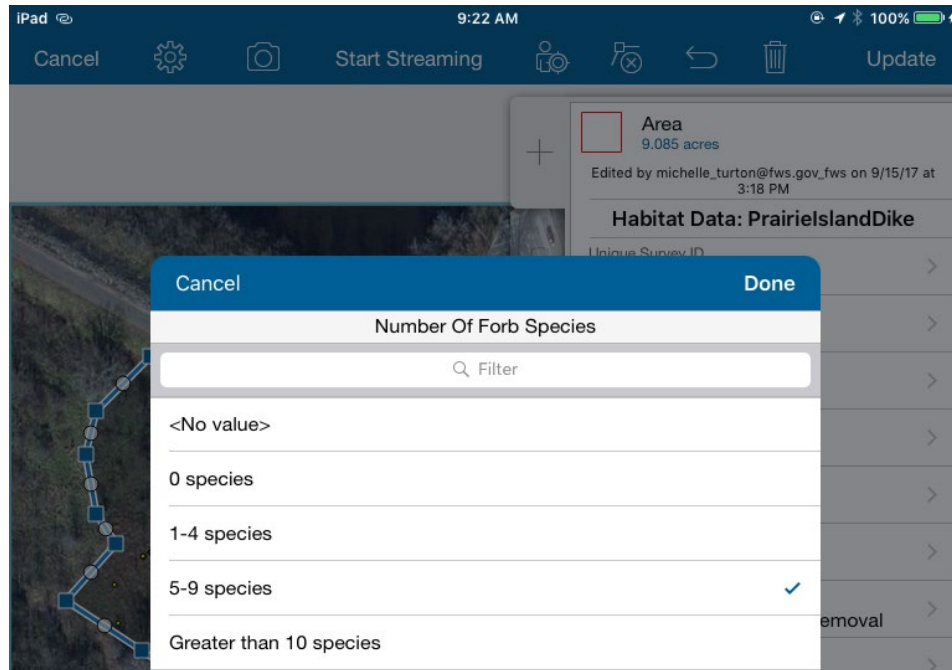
iPad

9:22 AM

100%

Cancel

Start Streaming

Update

Area
9.085 acres

Edited by michelle_turton@fws.gov_fws on 9/15/17 at 3:18 PM

Habitat Data: PrairieIslandDike

Unique Survey ID

Cancel

Done

Number Of Forb Species

Filter

<No value>

0 species

1-4 species

5-9 species

Greater than 10 species

emoval